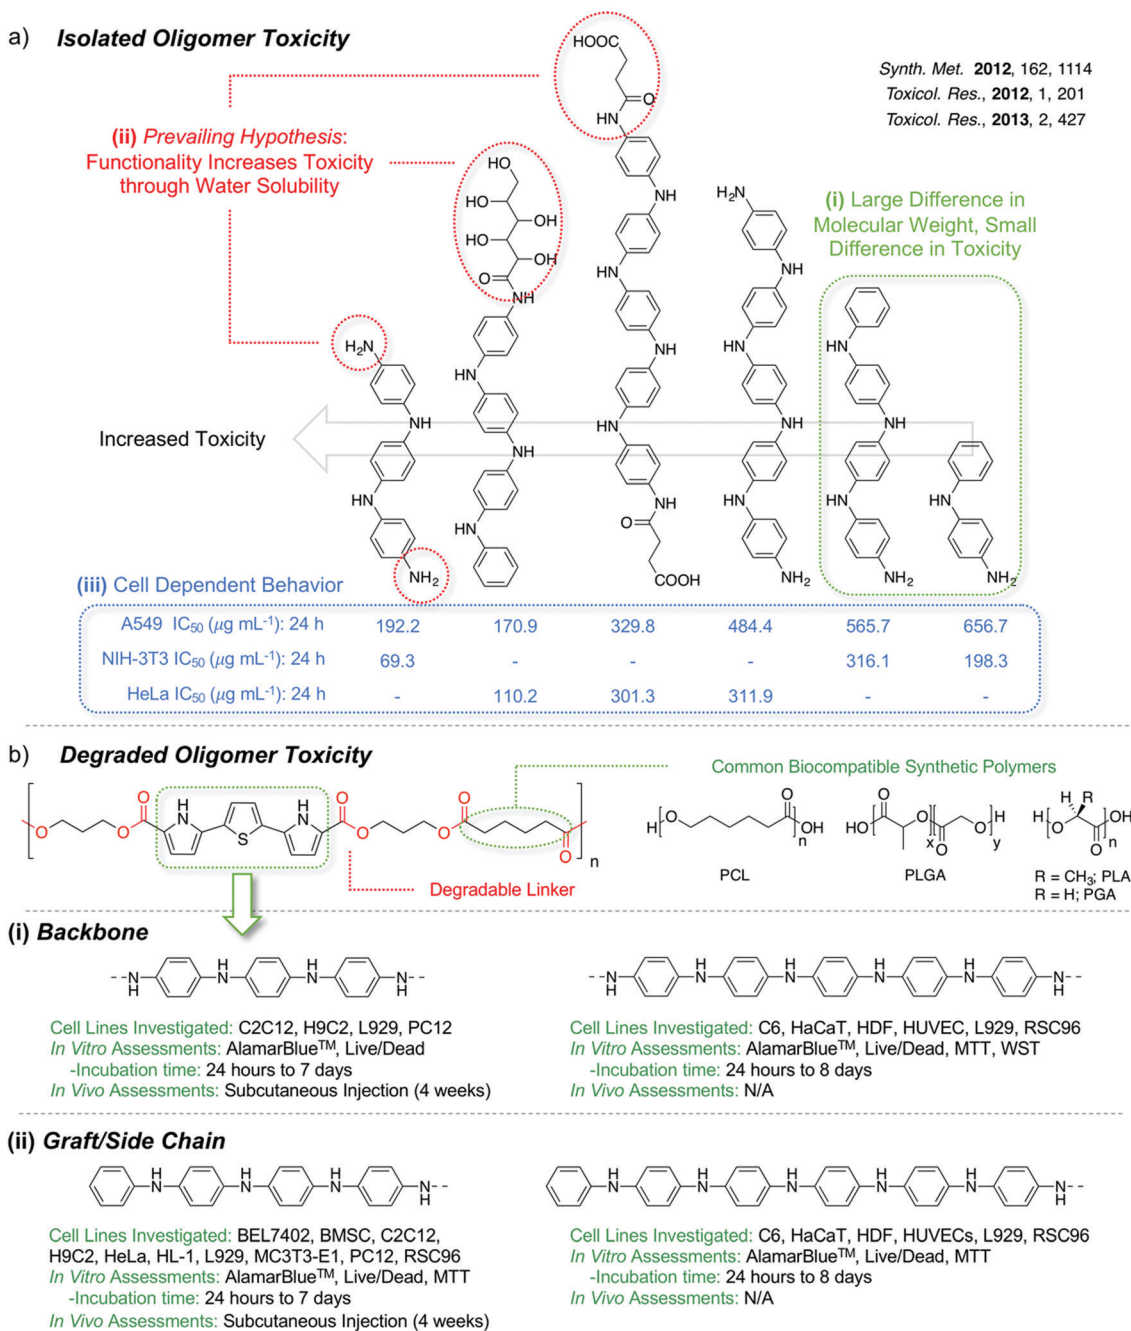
a) **Isolated Oligomer Toxicity**

*Synth. Met.* **2012**, 162, 1114
*Toxicol. Res.*, **2012**, 1, 201
*Toxicol. Res.*, **2013**, 2, 427

(ii) *Prevailing Hypothesis*: Functionality Increases Toxicity through Water Solubility

(i) Large Difference in Molecular Weight, Small Difference in Toxicity

HOOC
HN
O
HO
HO
OH
HO
OH
O
NH
NH
HN
NH
HN
H$_2$N
NH
HN
NH
HN
NH
HN
NH
HN
NH
HN
HN
HN
HN
NH
O
COOH
NH$_2$
NH$_2$
NH$_2$
NH$_2$

Increased Toxicity

(iii) Cell Dependent Behavior

| | | | | | | |
|---|---|---|---|---|---|---|
| A549 IC$_{50}$ ($\mu$g mL$^{-1}$): 24 h | 192.2 | 170.9 | 329.8 | 484.4 | 565.7 | 656.7 |
| NIH-3T3 IC$_{50}$ ($\mu$g mL$^{-1}$): 24 h | 69.3 | - | - | - | 316.1 | 198.3 |
| HeLa IC$_{50}$ ($\mu$g mL$^{-1}$): 24 h | - | 110.2 | 301.3 | 311.9 | - | - |

b) **Degraded Oligomer Toxicity**

Common Biocompatible Synthetic Polymers

H N S N H O O O O O O n

Degradable Linker

H O OH n
PCL

HO O O O H x y
PLGA

H R H O OH O n
R = CH$_3$; PLA
R = H; PGA

(i) **Backbone**

N H N H N H N H

Cell Lines Investigated: C2C12, H9C2, L929, PC12
*In Vitro* Assessments: AlamarBlue$^{TM}$, Live/Dead
-Incubation time: 24 hours to 7 days
*In Vivo* Assessments: Subcutaneous Injection (4 weeks)

N H N H N H N H N H N H

Cell Lines Investigated: C6, HaCaT, HDF, HUVEC, L929, RSC96
*In Vitro* Assessments: AlamarBlue$^{TM}$, Live/Dead, MTT, WST
-Incubation time: 24 hours to 8 days
*In Vivo* Assessments: N/A

(ii) **Graft/Side Chain**

N H N H N H N H

Cell Lines Investigated: BEL7402, BMSC, C2C12, H9C2, HeLa, HL-1, L929, MC3T3-E1, PC12, RSC96
*In Vitro* Assessments: AlamarBlue$^{TM}$, Live/Dead, MTT
-Incubation time: 24 hours to 7 days
*In Vivo* Assessments: Subcutaneous Injection (4 weeks)

N H N H N H N H N H N H

Cell Lines Investigated: C6, HaCaT, HDF, HUVECs, L929, RSC96
*In Vitro* Assessments: AlamarBlue$^{TM}$, Live/Dead, MTT
-Incubation time: 24 hours to 8 days
*In Vivo* Assessments: N/A